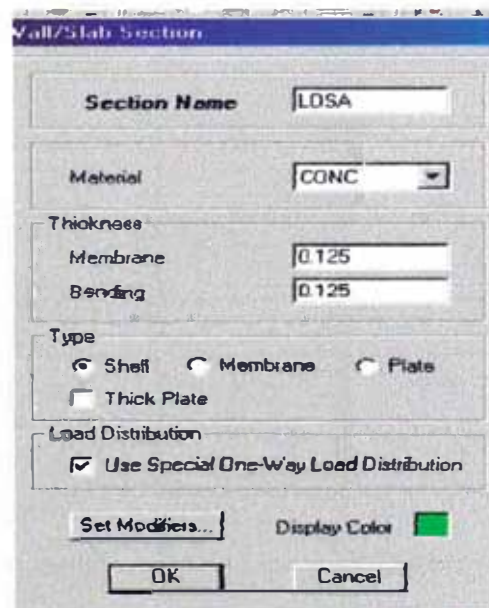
Vall/Slab Section

Section Name LOSA

Material CONC

Thickness
Membrane 0.125
Bending 0.125

Type
Shell Membrane Plate
Thick Plate

Load Distribution
Use Special One-Way Load Distribution

Set Modifiers... Display Color

OK Cancel